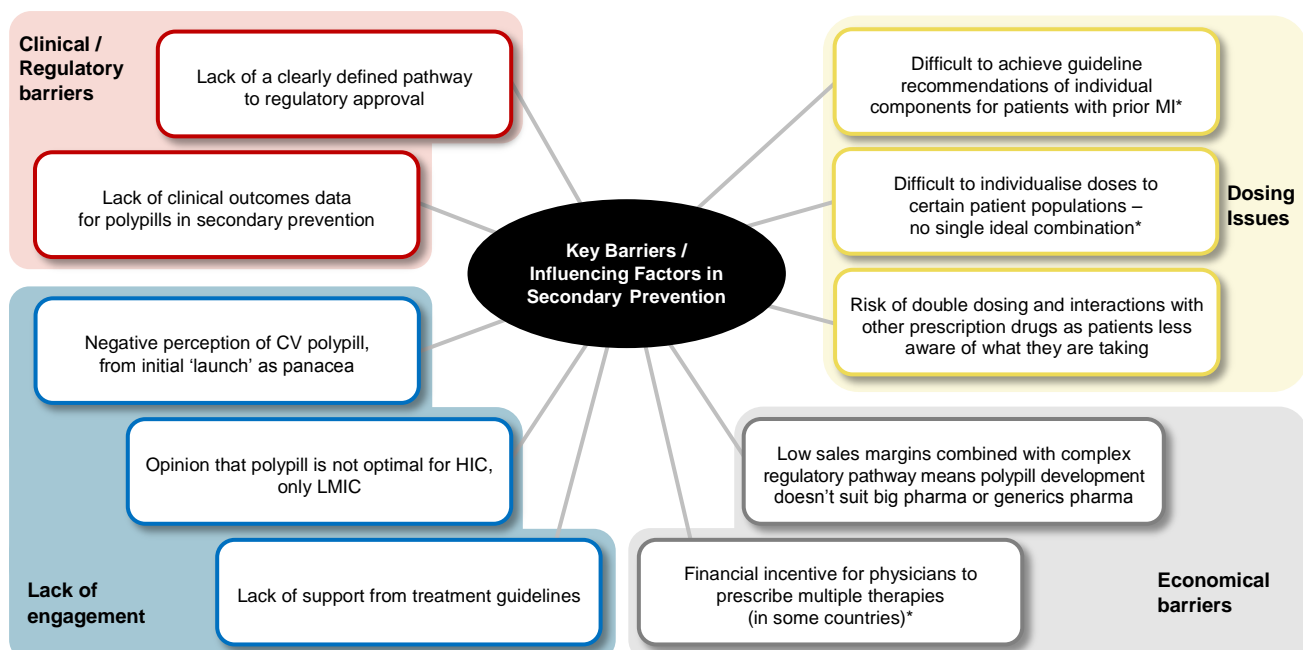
Clinical / Regulatory barriers

Lack of a clearly defined pathway to regulatory approval

Lack of clinical outcomes data for polypills in secondary prevention

Key Barriers / Influencing Factors in Secondary Prevention

Difficult to achieve guideline recommendations of individual components for patients with prior MI*

Difficult to individualise doses to certain patient populations – no single ideal combination*

Dosing Issues

Risk of double dosing and interactions with other prescription drugs as patients less aware of what they are taking

Negative perception of CV polypill, from initial 'launch' as panacea

Opinion that polypill is not optimal for HIC, only LMIC

Lack of support from treatment guidelines

Lack of engagement

Low sales margins combined with complex regulatory pathway means polypill development doesn't suit big pharma or generics pharma

Financial incentive for physicians to prescribe multiple therapies (in some countries)*

Economical barriers